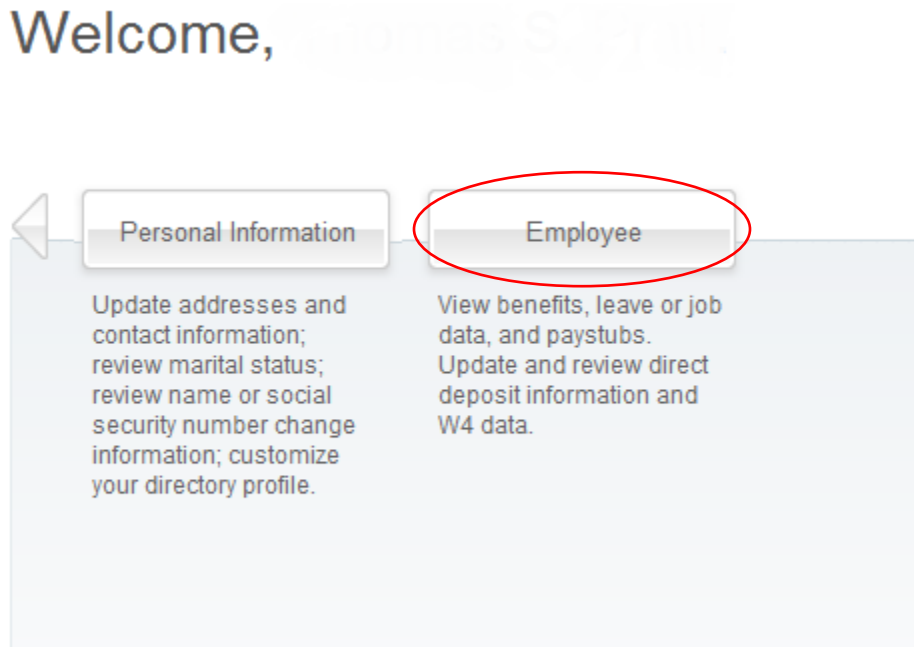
Welcome, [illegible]

Personal Information

Update addresses and contact information; review marital status; review name or social security number change information; customize your directory profile.

Employee

View benefits, leave or job data, and paystubs. Update and review direct deposit information and W4 data.